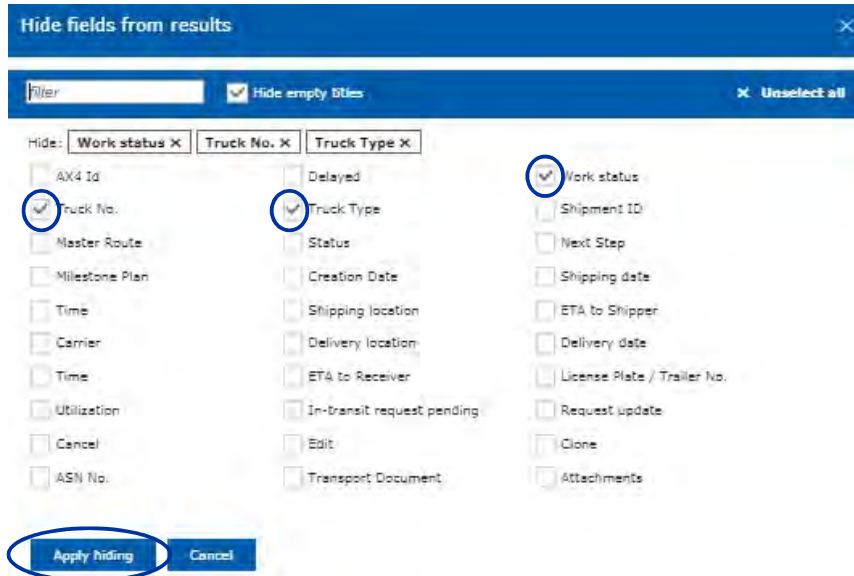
Hide fields from results

×

Filter

Hide empty titles

× Unselect all

Hide: Work status × Truck No. × Truck Type ×

AX4 Id
Truck No.
Master Route
Milestone Plan
Time
Carrier
Time
Utilization
Cancel
ASN No.

Delayed
Truck Type
Status
Creation Date
Shipping location
Delivery location
ETA to Receiver
In-transit request pending
Edit
Transport Document

Work status
Shipment ID
Next Step
Shipping date
ETA to Shipper
Delivery date
License Plate / Trailer No.
Request update
Clone
Attachments

Apply hiding
Cancel